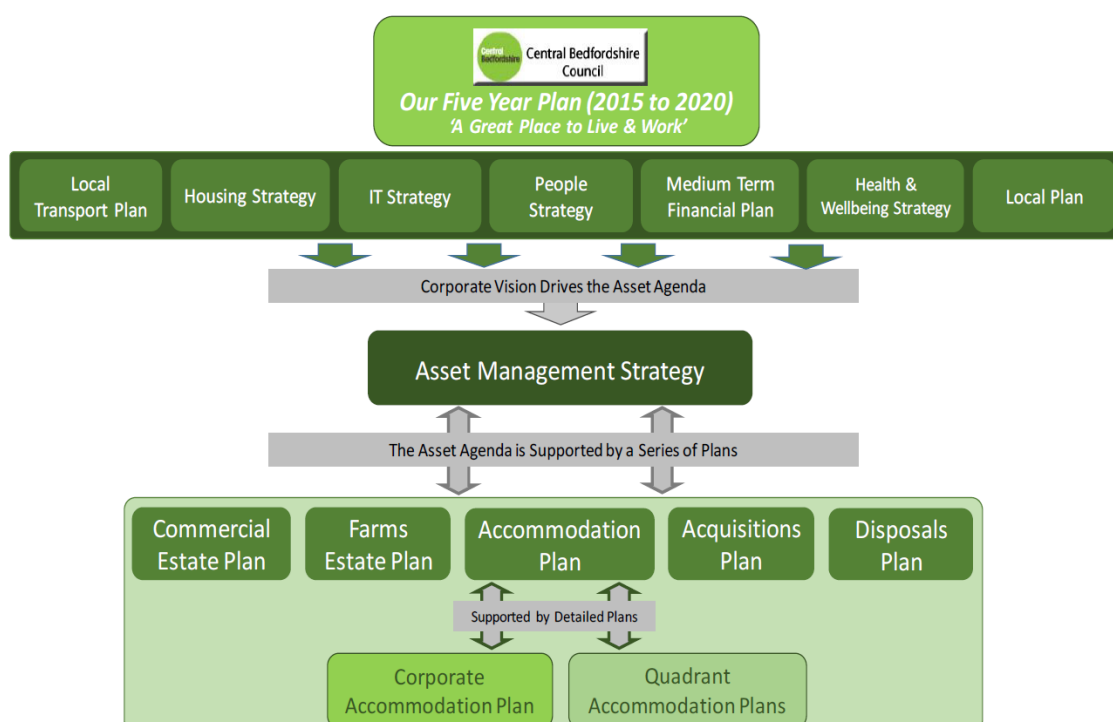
Central Bedfordshire

Central Bedfordshire Council

Our Five Year Plan (2015 to 2020)
'A Great Place to Live & Work'

Local Transport Plan

Housing Strategy

IT Strategy

People Strategy

Medium Term Financial Plan

Health & Wellbeing Strategy

Local Plan

Corporate Vision Drives the Asset Agenda

Asset Management Strategy

The Asset Agenda is Supported by a Series of Plans

Commercial Estate Plan

Farms Estate Plan

Accommodation Plan

Acquisitions Plan

Disposals Plan

Supported by Detailed Plans

Corporate Accommodation Plan

Quadrant Accommodation Plans